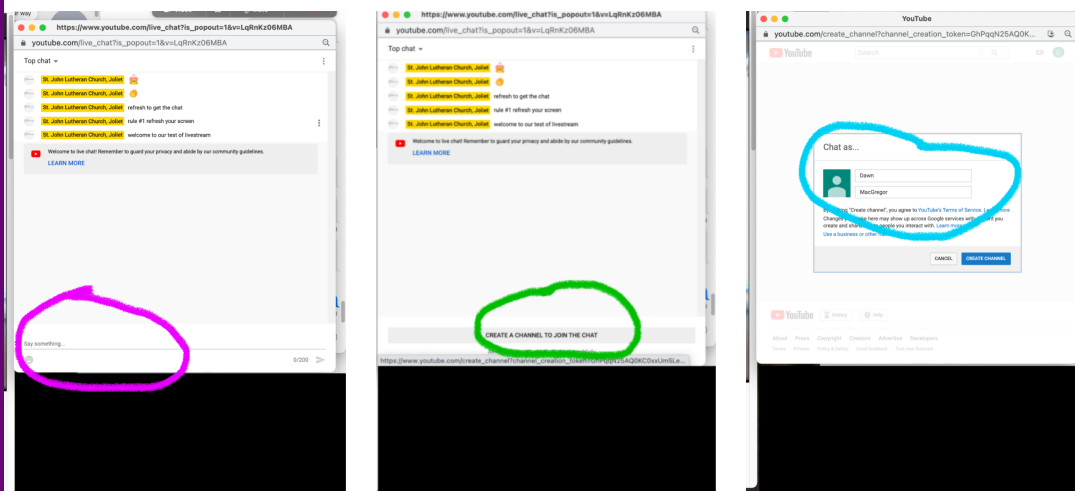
https://www.youtube.com/live_chat?is_popout=1&v=LqRnKz06MBA

youtube.com/live_chat?is_popout=1&v=LqRnKz06MBA

Top chat

St. John Lutheran Church, Joliet
St. John Lutheran Church, Joliet
St. John Lutheran Church, Joliet refresh to get the chat
St. John Lutheran Church, Joliet rule #1 refresh your screen
St. John Lutheran Church, Joliet welcome to our test of livestream

Welcome to live chat! Remember to guard your privacy and abide by our community guidelines.
LEARN MORE

Say something...
0/200

https://www.youtube.com/live_chat?is_popout=1&v=LqRnKz06MBA

youtube.com/live_chat?is_popout=1&v=LqRnKz06MBA

Top chat

St. John Lutheran Church, Joliet
St. John Lutheran Church, Joliet
St. John Lutheran Church, Joliet refresh to get the chat
St. John Lutheran Church, Joliet rule #1 refresh your screen
St. John Lutheran Church, Joliet welcome to our test of livestream

Welcome to live chat! Remember to guard your privacy and abide by our community guidelines.
LEARN MORE

CREATE A CHANNEL TO JOIN THE CHAT

https://www.youtube.com/create_channel?channel_creation_token=GhPqqN25AQ0KC0xxUmSLe...

YouTube

youtube.com/create_channel?channel_creation_token=GhPqqN25AQ0K...

YouTube Search

Chat as...

Dawn
MacGregor

By clicking "Create channel", you agree to YouTube's Terms of Service. Learn more
Changes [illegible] here may show up across Google services with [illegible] you create and share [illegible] people you interact with. Learn more
Use a business or other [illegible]

CANCEL CREATE CHANNEL

YouTube History Help

About Press Copyright Creators Advertise Developers
Terms Privacy Policy & Safety Send feedback Test new features